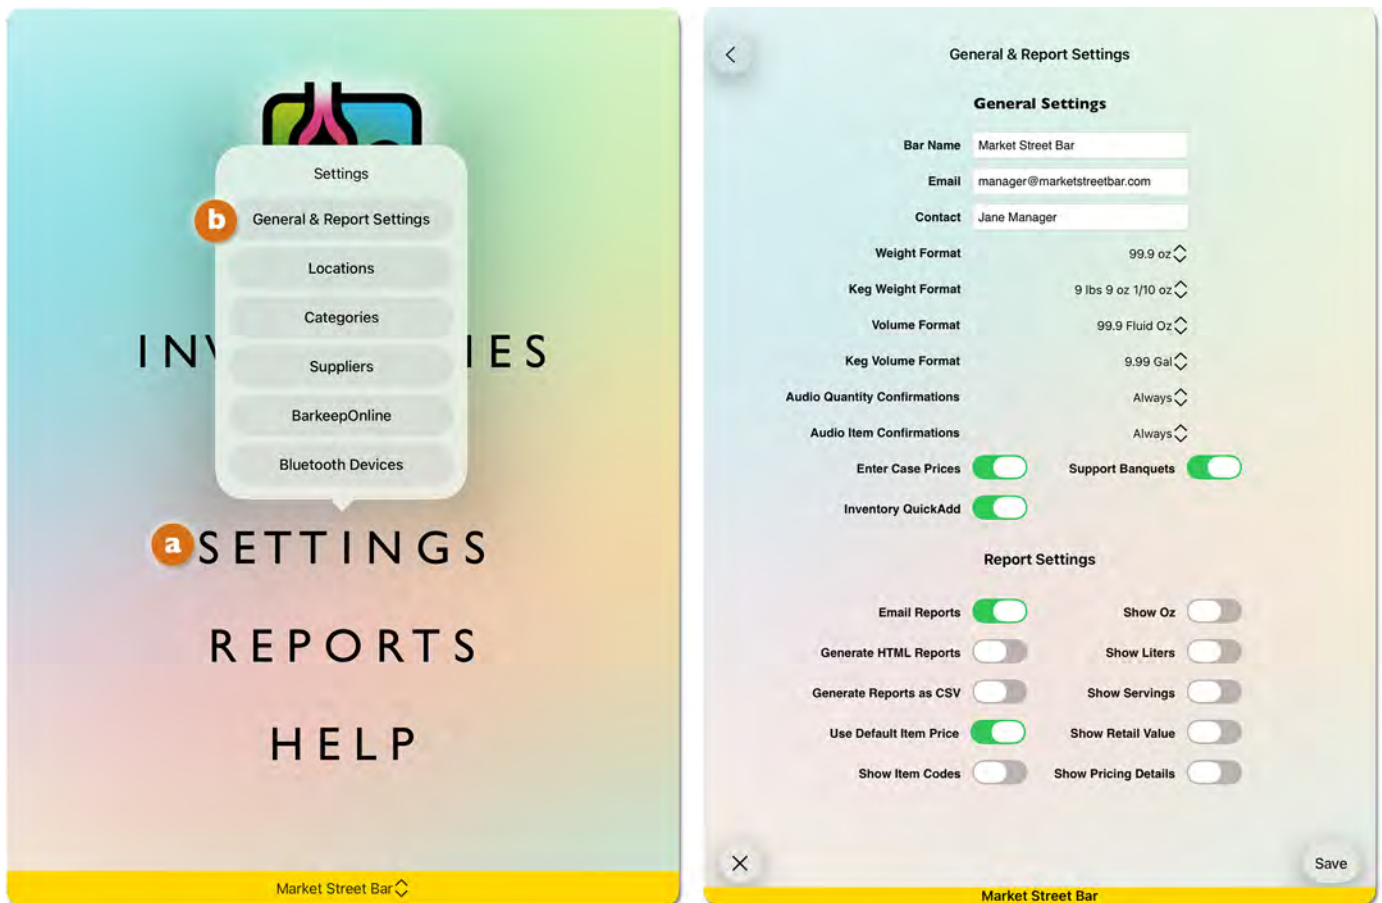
Settings

b General & Report Settings

Locations

Categories

Suppliers

BarkeepOnline

Bluetooth Devices

INV IES

a SETTINGS

REPORTS

HELP

Market Street Bar

General & Report Settings

General Settings

Bar Name Market Street Bar

Email manager@marketstreetbar.com

Contact Jane Manager

Weight Format 99.9 oz

Keg Weight Format 9 lbs 9 oz 1/10 oz

Volume Format 99.9 Fluid Oz

Keg Volume Format 9.99 Gal

Audio Quantity Confirmations Always

Audio Item Confirmations Always

Enter Case Prices

Support Banquets

Inventory QuickAdd

Report Settings

Email Reports

Show Oz

Generate HTML Reports

Show Liters

Generate Reports as CSV

Show Servings

Use Default Item Price

Show Retail Value

Show Item Codes

Show Pricing Details

Save

Market Street Bar